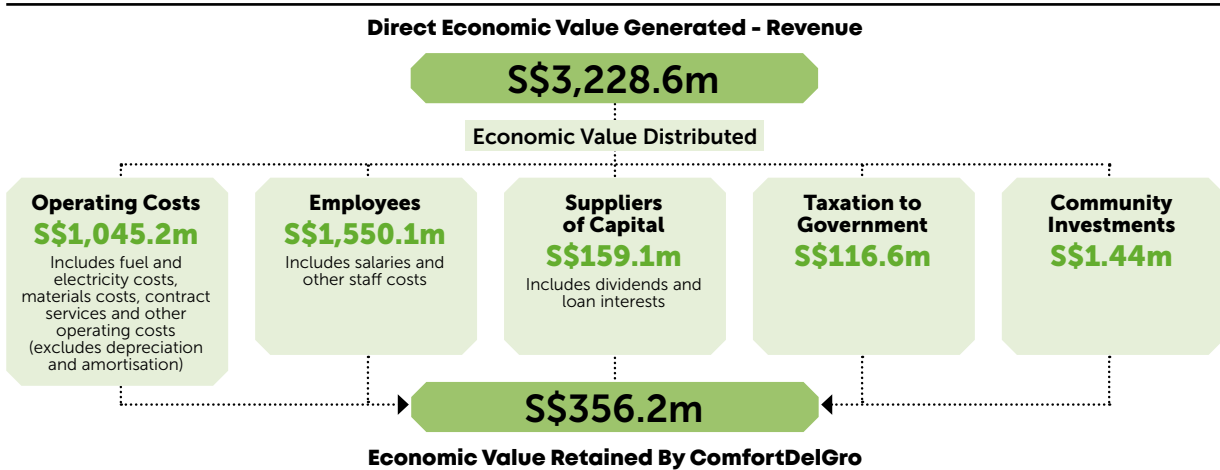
Direct Economic Value Generated - Revenue

S$3,228.6m

Economic Value Distributed

Operating Costs
S$1,045.2m
Includes fuel and electricity costs, materials costs, contract services and other operating costs (excludes depreciation and amortisation)

Employees
S$1,550.1m
Includes salaries and other staff costs

Suppliers of Capital
S$159.1m
Includes dividends and loan interests

Taxation to Government
S$116.6m

Community Investments
S$1.44m

S$356.2m

Economic Value Retained By ComfortDelGro